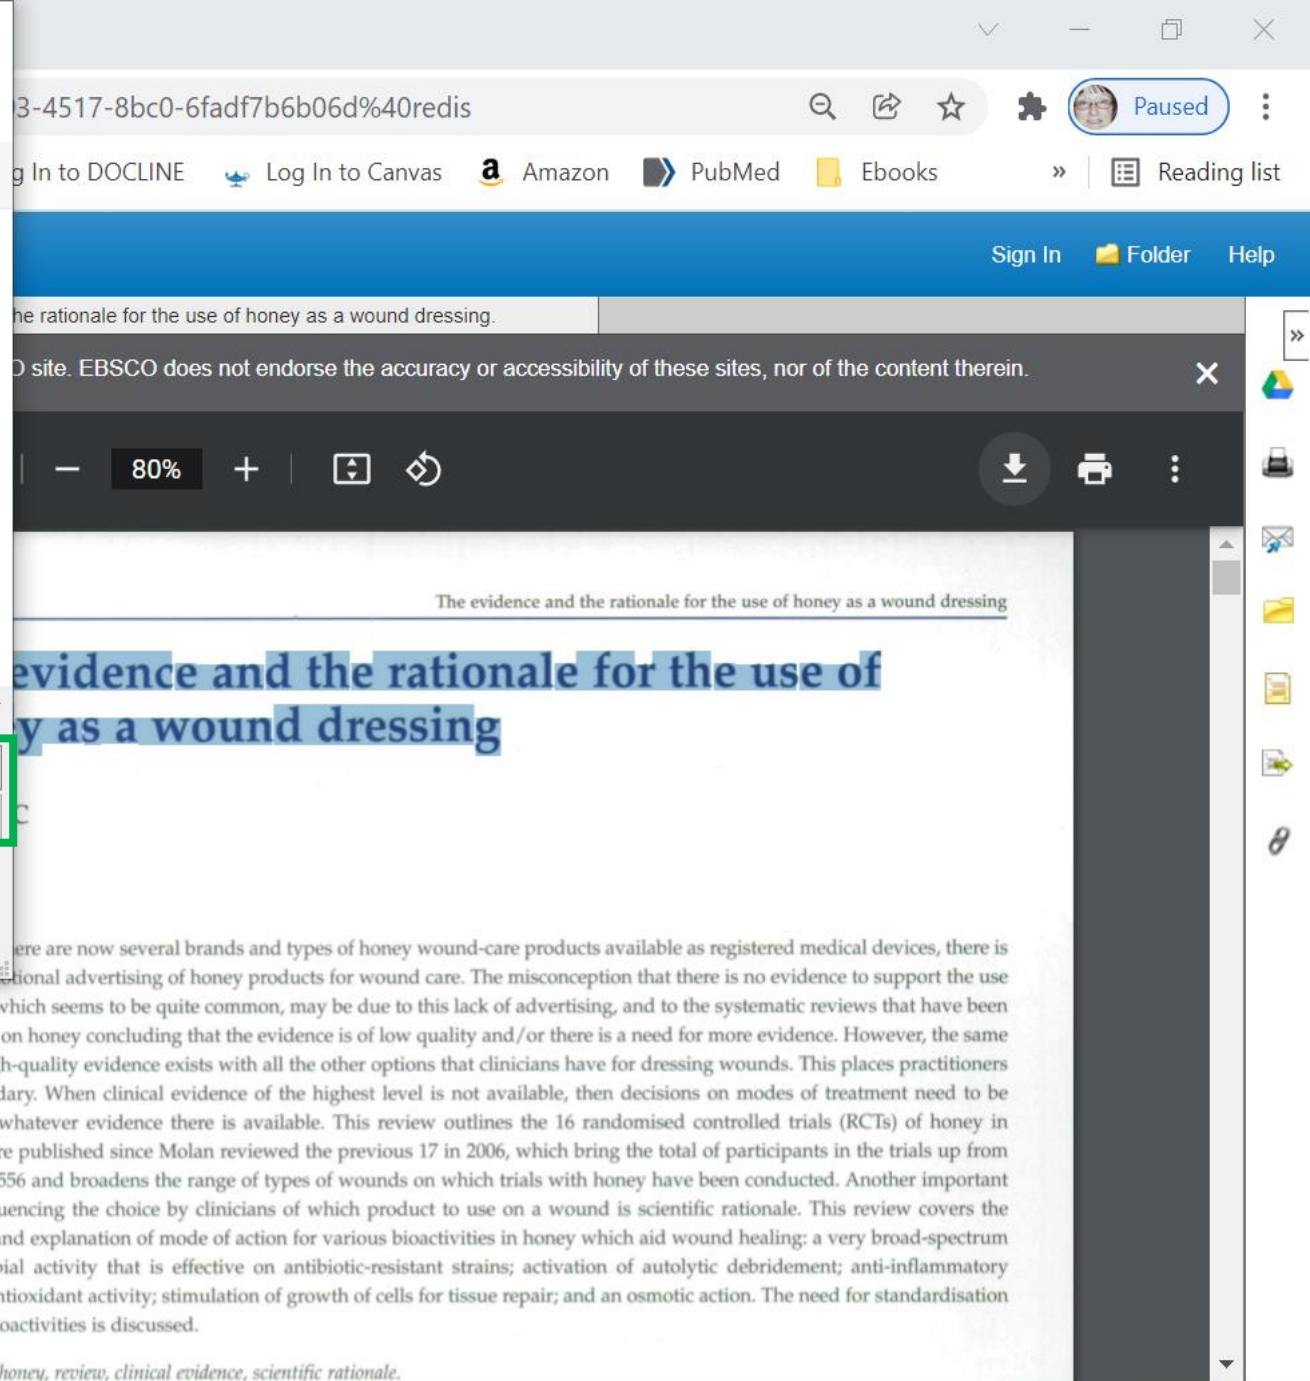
3-4517-8bc0-6fadf7b6b06d%40redis

Paused

g In to DOCLINE Log In to Canvas Amazon PubMed Ebooks » Reading list

Sign In Folder Help

he rationale for the use of honey as a wound dressing.

) site. EBSCO does not endorse the accuracy or accessibility of these sites, nor of the content therein.

80%

The evidence and the rationale for the use of honey as a wound dressing

evidence and the rationale for the use of y as a wound dressing

C

ere are now several brands and types of honey wound-care products available as registered medical devices, there is tional advertising of honey products for wound care. The misconception that there is no evidence to support the use which seems to be quite common, may be due to this lack of advertising, and to the systematic reviews that have been on honey concluding that the evidence is of low quality and/or there is a need for more evidence. However, the same h-quality evidence exists with all the other options that clinicians have for dressing wounds. This places practitioners dary. When clinical evidence of the highest level is not available, then decisions on modes of treatment need to be whatever evidence there is available. This review outlines the 16 randomised controlled trials (RCTs) of honey in re published since Molan reviewed the previous 17 in 2006, which bring the total of participants in the trials up from 556 and broadens the range of types of wounds on which trials with honey have been conducted. Another important uencing the choice by clinicians of which product to use on a wound is scientific rationale. This review covers the nd explanation of mode of action for various bioactivities in honey which aid wound healing: a very broad-spectrum bial activity that is effective on antibiotic-resistant strains; activation of autolytic debridement; anti-inflammatory ntioxidant activity; stimulation of growth of cells for tissue repair; and an osmotic action. The need for standardisation oactivities is discussed.

honey, review, clinical evidence, scientific rationale.